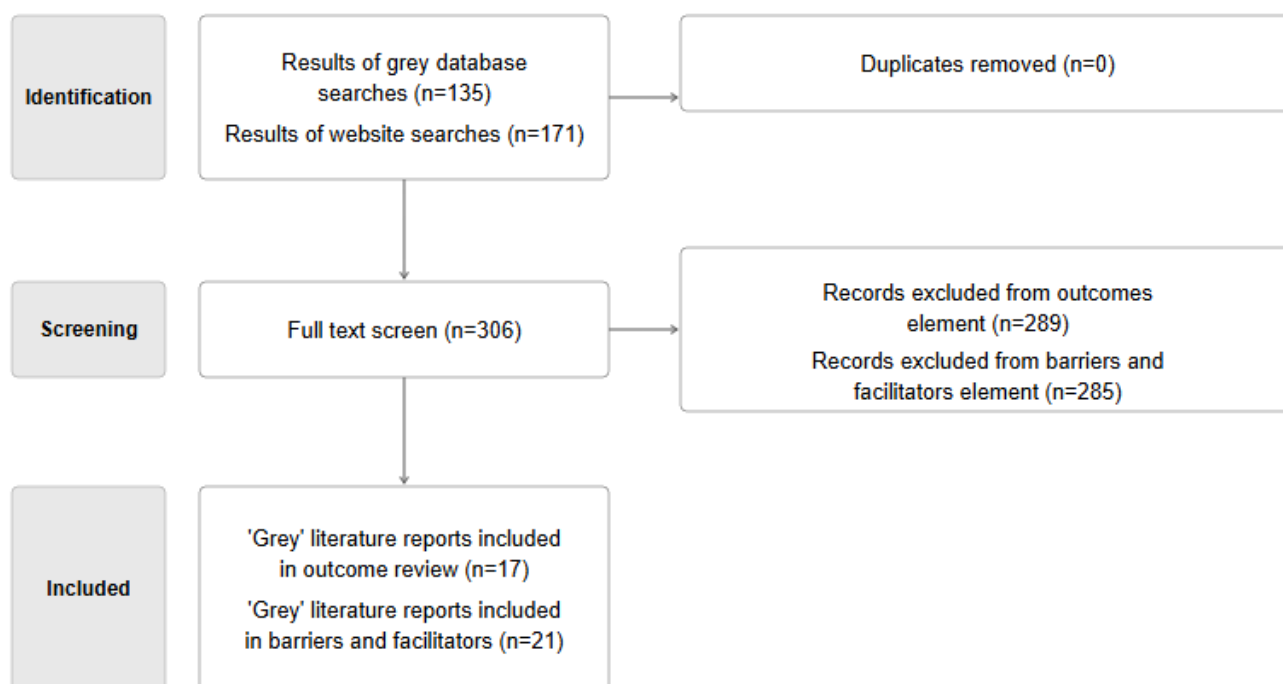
Identification

Results of grey database searches (n=135)

Results of website searches (n=171)

Duplicates removed (n=0)

Screening

Full text screen (n=306)

Records excluded from outcomes element (n=289)

Records excluded from barriers and facilitators element (n=285)

Included

'Grey' literature reports included in outcome review (n=17)

'Grey' literature reports included in barriers and facilitators (n=21)